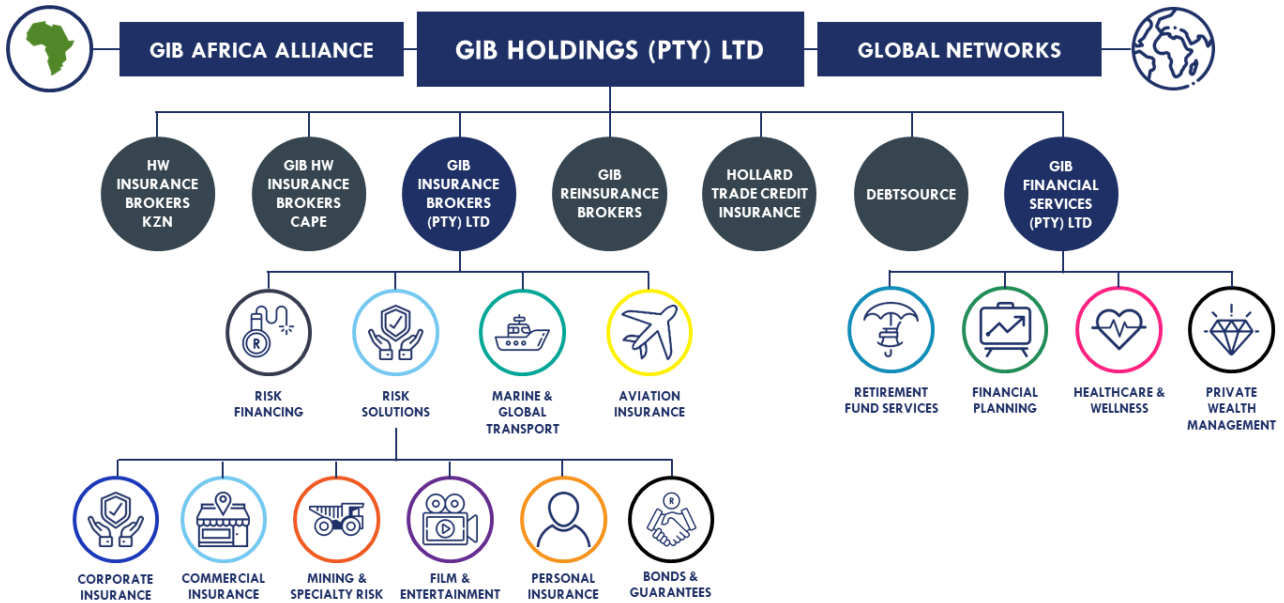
GIB AFRICA ALLIANCE

GIB HOLDINGS (PTY) LTD

GLOBAL NETWORKS

HW INSURANCE BROKERS KZN

GIB HW INSURANCE BROKERS CAPE

GIB INSURANCE BROKERS (PTY) LTD

GIB REINSURANCE BROKERS

HOLLARD TRADE CREDIT INSURANCE

DEBTSOURCE

GIB FINANCIAL SERVICES (PTY) LTD

R

RISK FINANCING

RISK SOLUTIONS

MARINE & GLOBAL TRANSPORT

AVIATION INSURANCE

RETIREMENT FUND SERVICES

FINANCIAL PLANNING

HEALTHCARE & WELLNESS

PRIVATE WEALTH MANAGEMENT

CORPORATE INSURANCE

COMMERCIAL INSURANCE

MINING & SPECIALTY RISK

FILM & ENTERTAINMENT

PERSONAL INSURANCE

R

BONDS & GUARANTEES